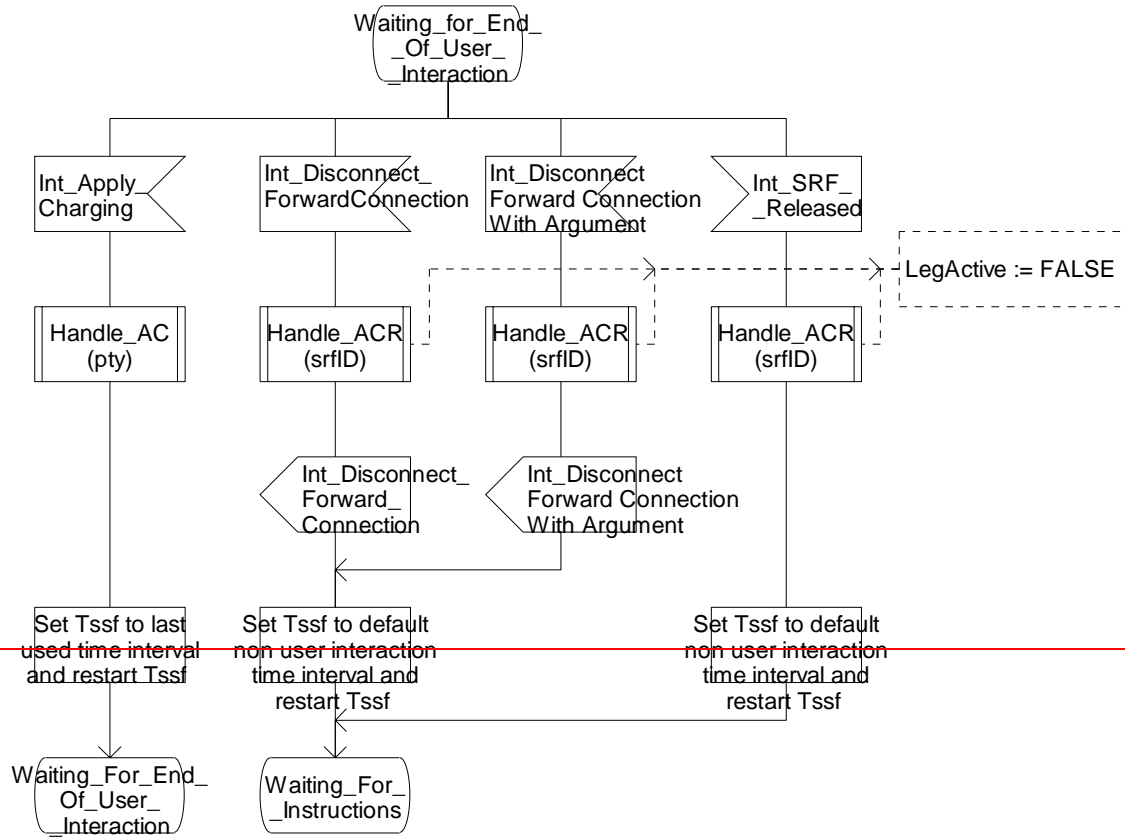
Waiting_for_End_
_Of_User_
_Interaction

Int_Apply_
Charging

Int_Disconnect_
ForwardConnection

Int_Disconnect
Forward Connection
With Argument

Int_SRF_
_Released

LegActive := FALSE

Handle_AC
(pty)

Handle_ACR
(srfID)

Handle_ACR
(srfID)

Handle_ACR
(srfID)

Int_Disconnect_
Forward_
Connection

Int_Disconnect
Forward Connection
With Argument

Set Tssf to last used time interval and restart Tssf

Set Tssf to default non user interaction time interval and restart Tssf

Set Tssf to default non user interaction time interval and restart Tssf

Waiting_For_End_
Of_User_
_Interaction

Waiting_For_
_Instructions